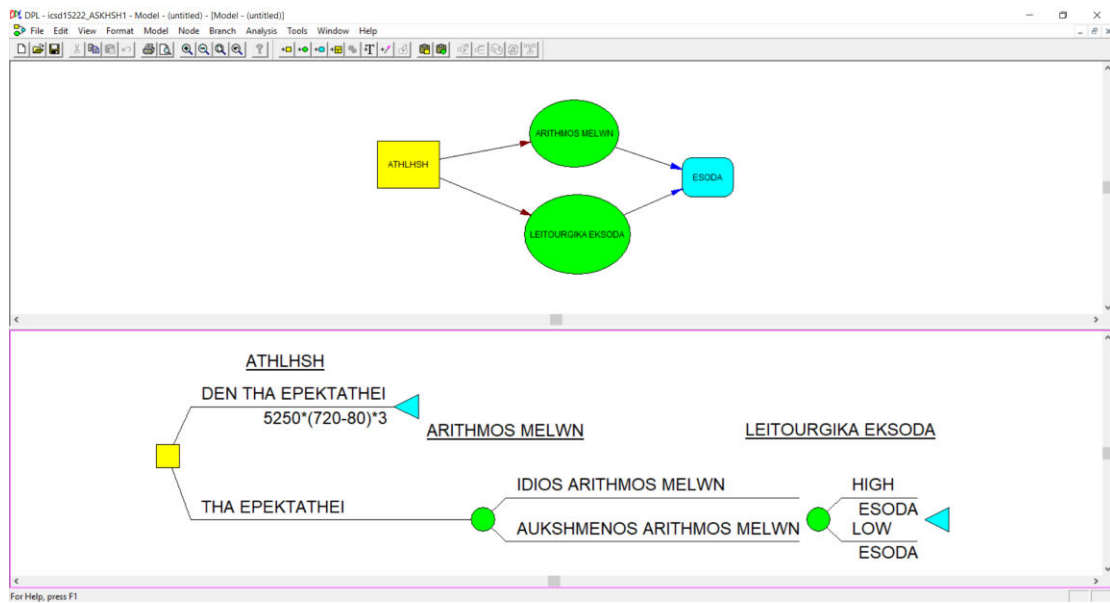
DPL - icsd15222_ASKHSH1 - Model - (untitled) - [Model - (untitled)]

File Edit View Format Model Node Branch Analysis Tools Window Help

ARITHMOS MELWN

ATHLHSH

ESODA

LEITOURGIKA EKSODA

ATHLHSH

DEN THA EPEKTATHEI

5250*(720-80)*3

ARITHMOS MELWN

LEITOURGIKA EKSODA

IDIOS ARITHMOS MELWN

HIGH

ESODA

THA EPEKTATHEI

AUKSHMENOS ARITHMOS MELWN

LOW

ESODA

For Help, press F1